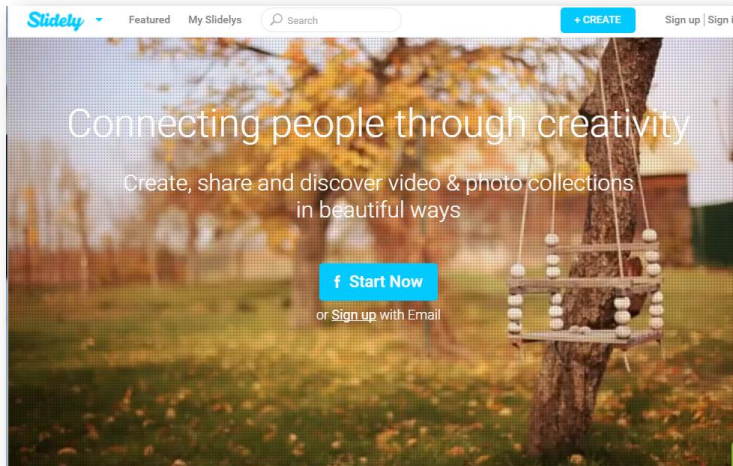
Slidely ▾ Featured My Slidelys Search + CREATE Sign up | Sign i

Connecting people through creativity

Create, share and discover video & photo collections in beautiful ways

f Start Now

or Sign up with Email